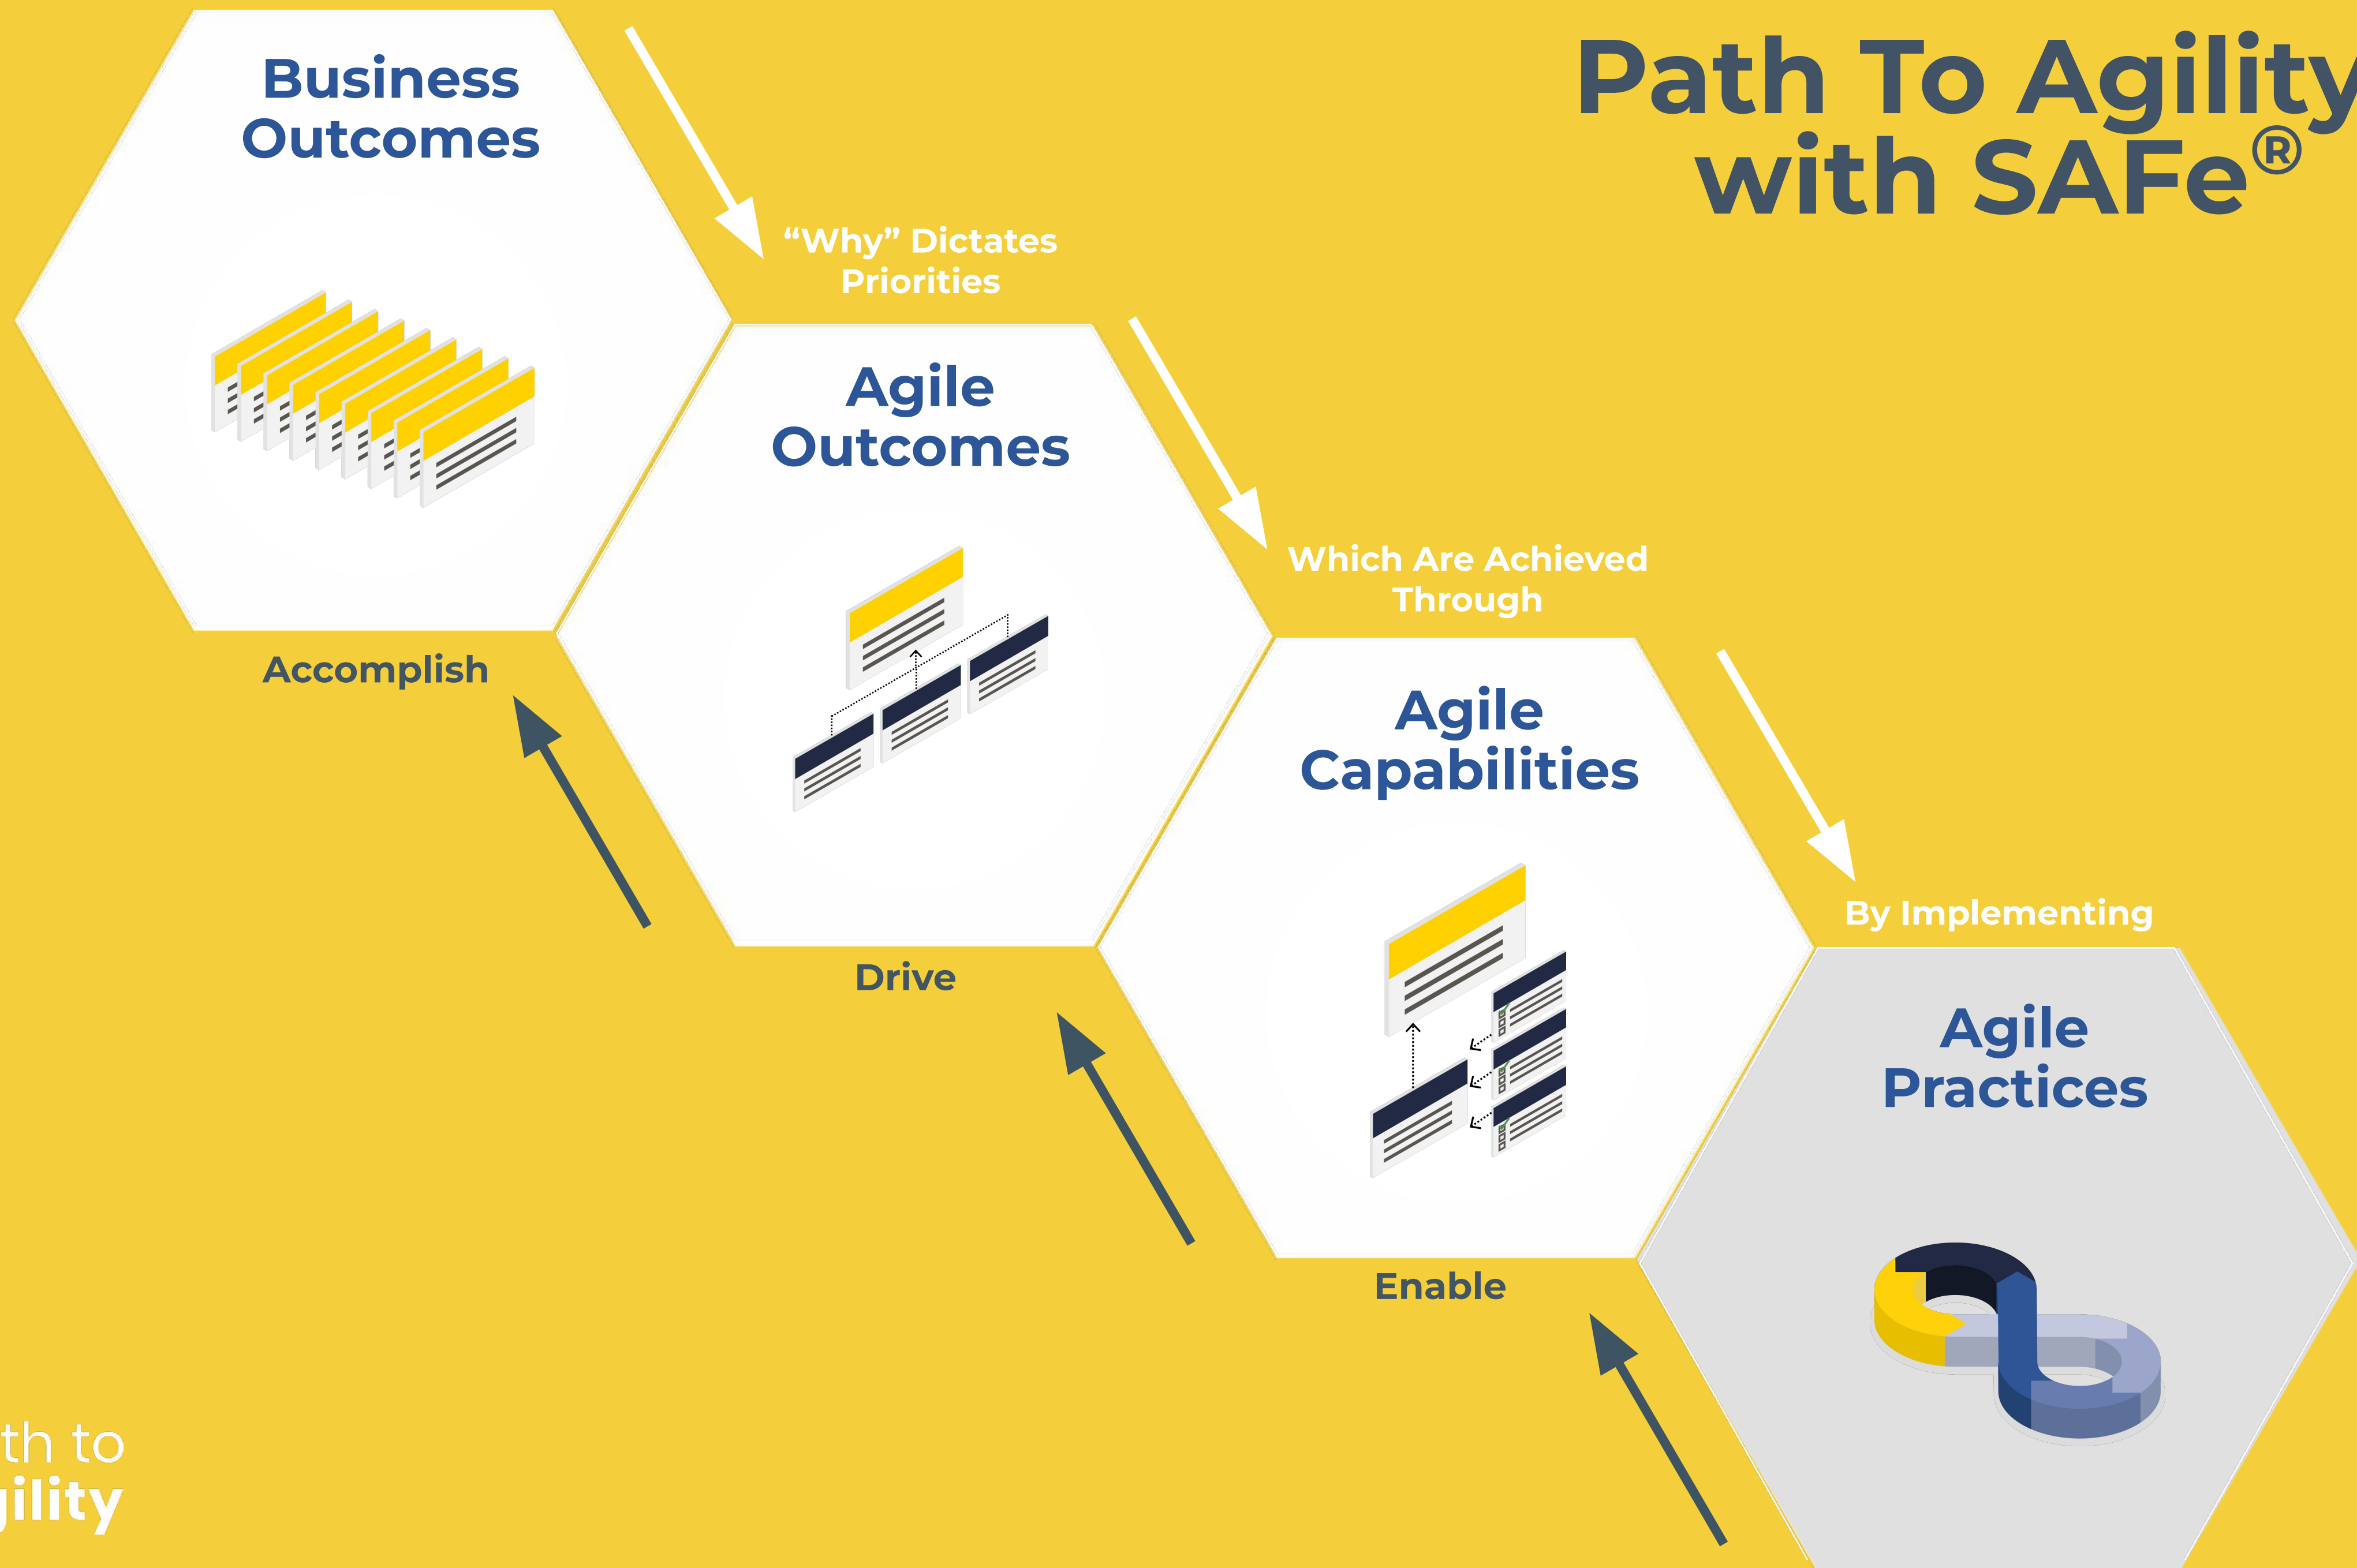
Path To Agility with SAFe®

Business Outcomes

"Why" Dictates Priorities

Agile Outcomes

Accomplish

Which Are Achieved Through

Agile Capabilities

Drive

By Implementing

Agile Practices

Enable

th to
jility